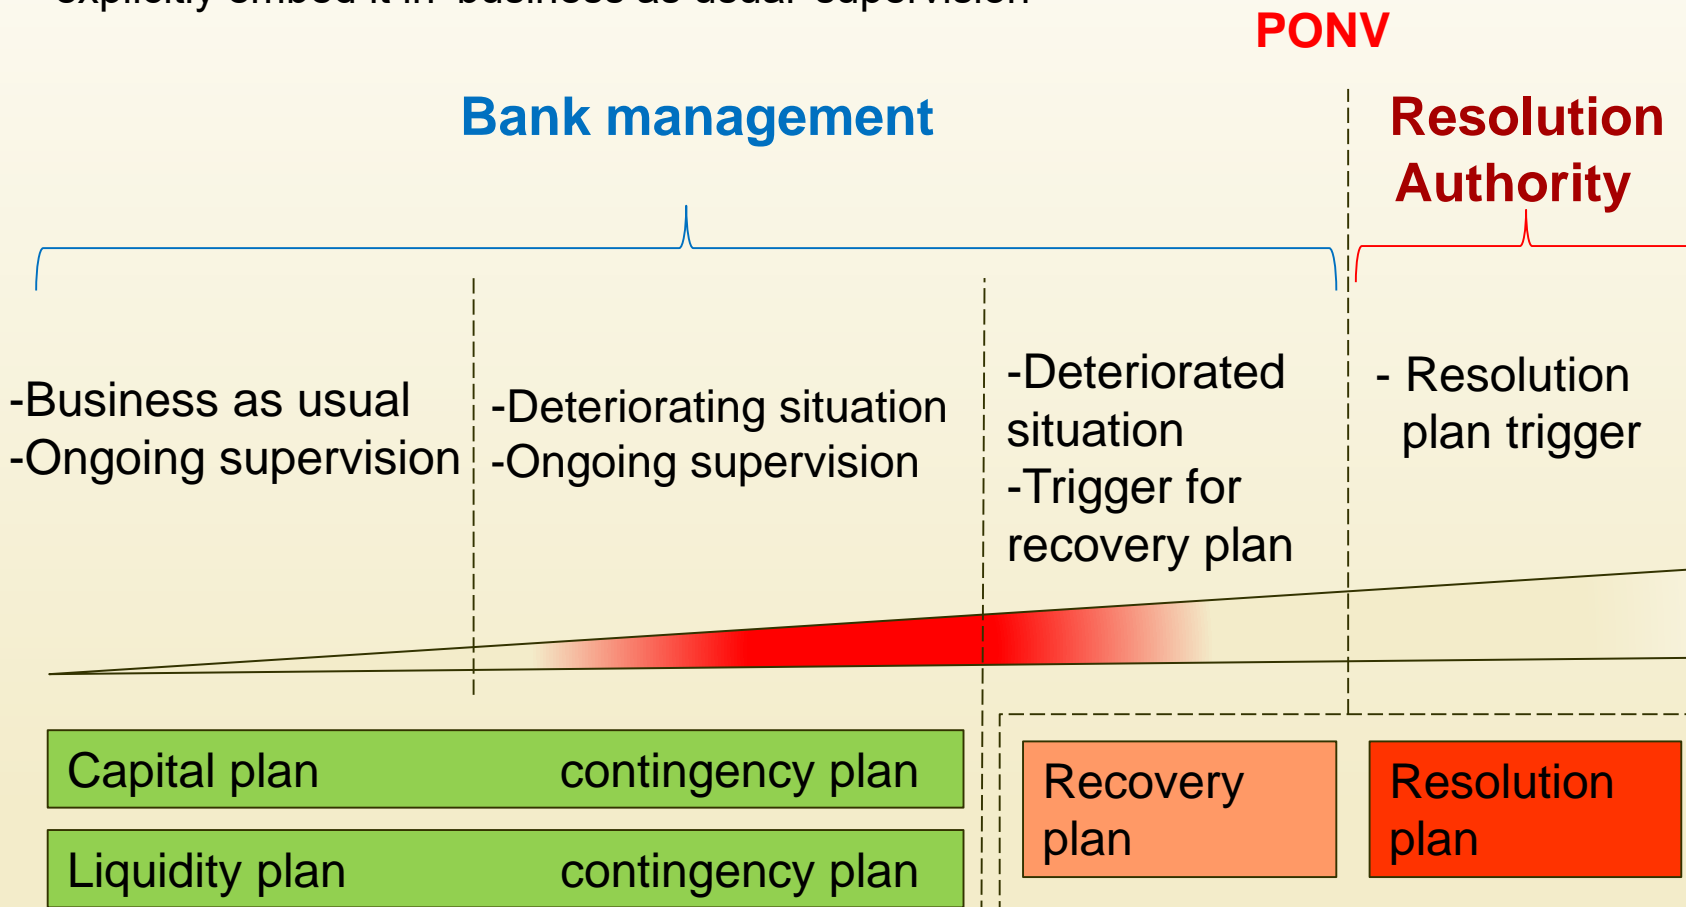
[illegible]

PONV

Bank management

Resolution Authority

-Business as usual
-Ongoing supervision

-Deteriorating situation
-Ongoing supervision

-Deteriorated situation
-Trigger for recovery plan

- Resolution plan trigger

Capital plan contingency plan

Liquidity plan contingency plan

Recovery plan

Resolution plan